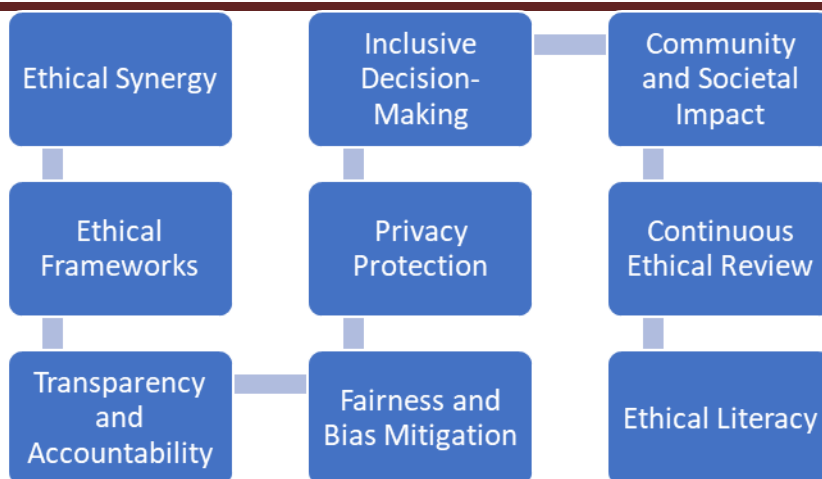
Ethical Synergy

Ethical Frameworks

Transparency and Accountability

Fairness and Bias Mitigation

Privacy Protection

Inclusive Decision-Making

Community and Societal Impact

Continuous Ethical Review

Ethical Literacy